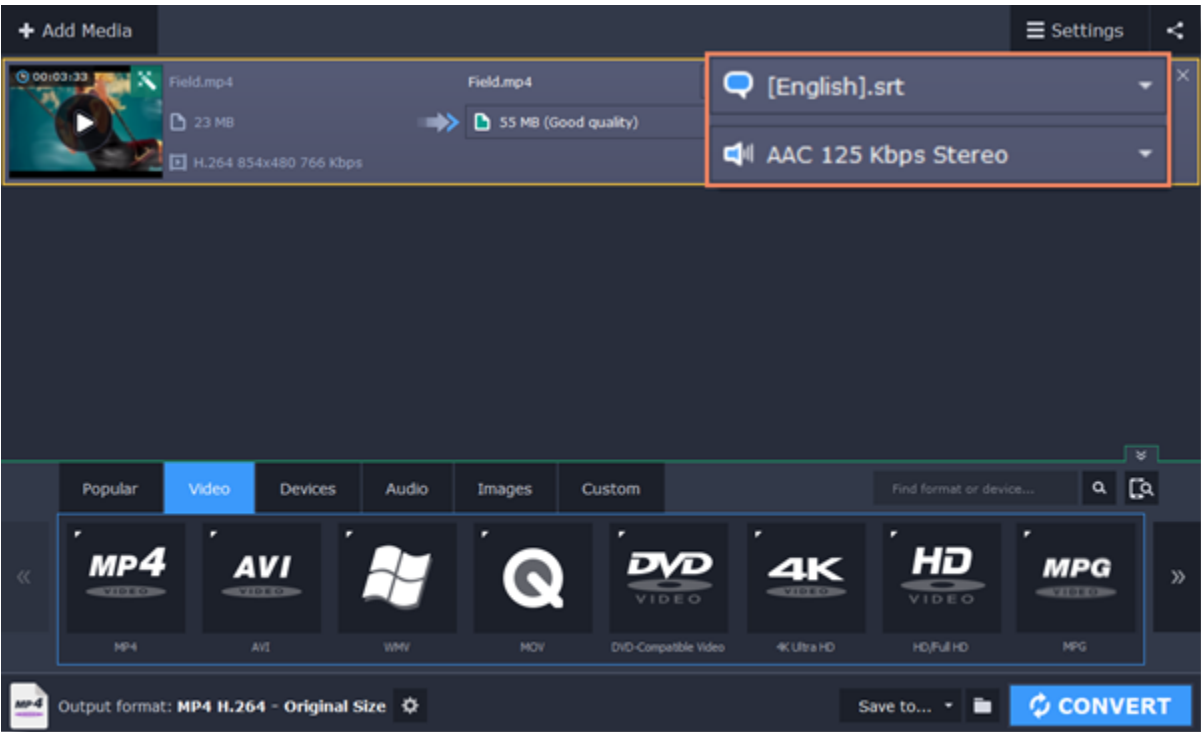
+ Add Media

Settings

00:03:33

Field.mp4

23 MB

H.264 854x480 766 Kbps

Field.mp4

55 MB (Good quality)

[English].srt

AAC 125 Kbps Stereo

Popular | Video | Devices | Audio | Images | Custom

Find format or device...

«

MP4 VIDEO

AVI VIDEO

DVD VIDEO

4K VIDEO

HD VIDEO

MPG VIDEO

MP4

AVI

WMV

MOV

DVD-Compatible Video

4K Ultra HD

HD/Full HD

MPG

»

MP4

Output format: MP4 H.264 - Original Size

Save to...

CONVERT